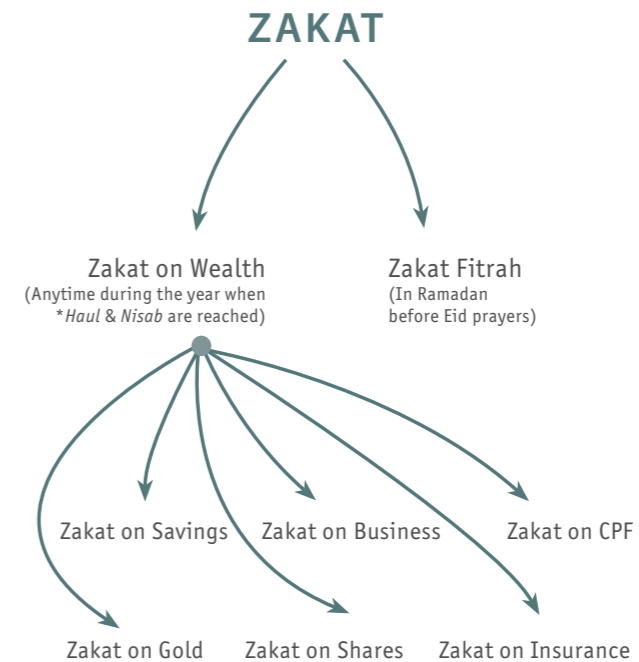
ZAKAT

Zakat on Wealth
(Anytime during the year when *Haul & Nisab are reached)

Zakat Fitrah
(In Ramadan before Eid prayers)

Zakat on Savings

Zakat on Business

Zakat on CPF

Zakat on Gold

Zakat on Shares

Zakat on Insurance